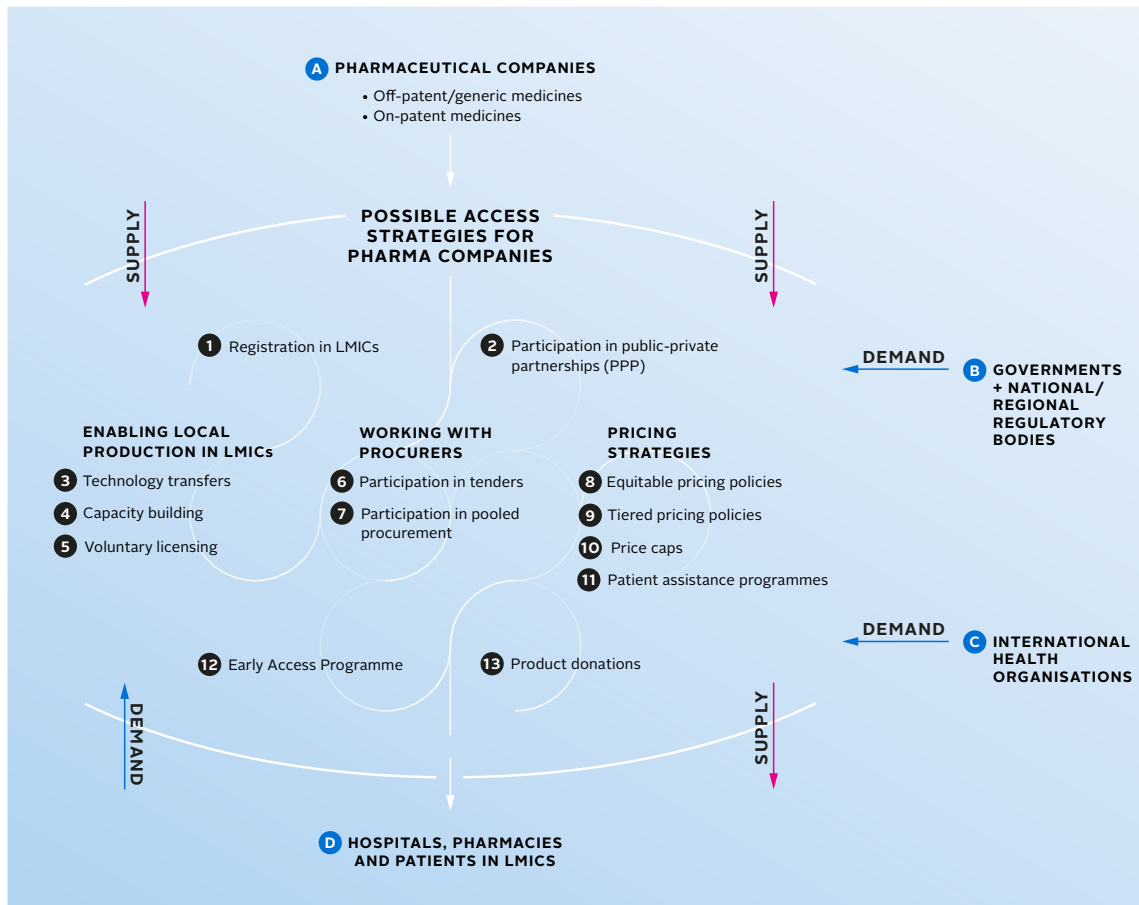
A PHARMACEUTICAL COMPANIES
• Off-patent/generic medicines
• On-patent medicines

SUPPLY

POSSIBLE ACCESS STRATEGIES FOR PHARMA COMPANIES

SUPPLY

1 Registration in LMICs

2 Participation in public-private partnerships (PPP)

DEMAND

B GOVERNMENTS + NATIONAL/ REGIONAL REGULATORY BODIES

ENABLING LOCAL PRODUCTION IN LMICs
3 Technology transfers
4 Capacity building
5 Voluntary licensing

WORKING WITH PROCURERS
6 Participation in tenders
7 Participation in pooled procurement

PRICING STRATEGIES
8 Equitable pricing policies
9 Tiered pricing policies
10 Price caps
11 Patient assistance programmes

DEMAND

C INTERNATIONAL HEALTH ORGANISATIONS

12 Early Access Programme

13 Product donations

DEMAND

SUPPLY

D HOSPITALS, PHARMACIES AND PATIENTS IN LMICS